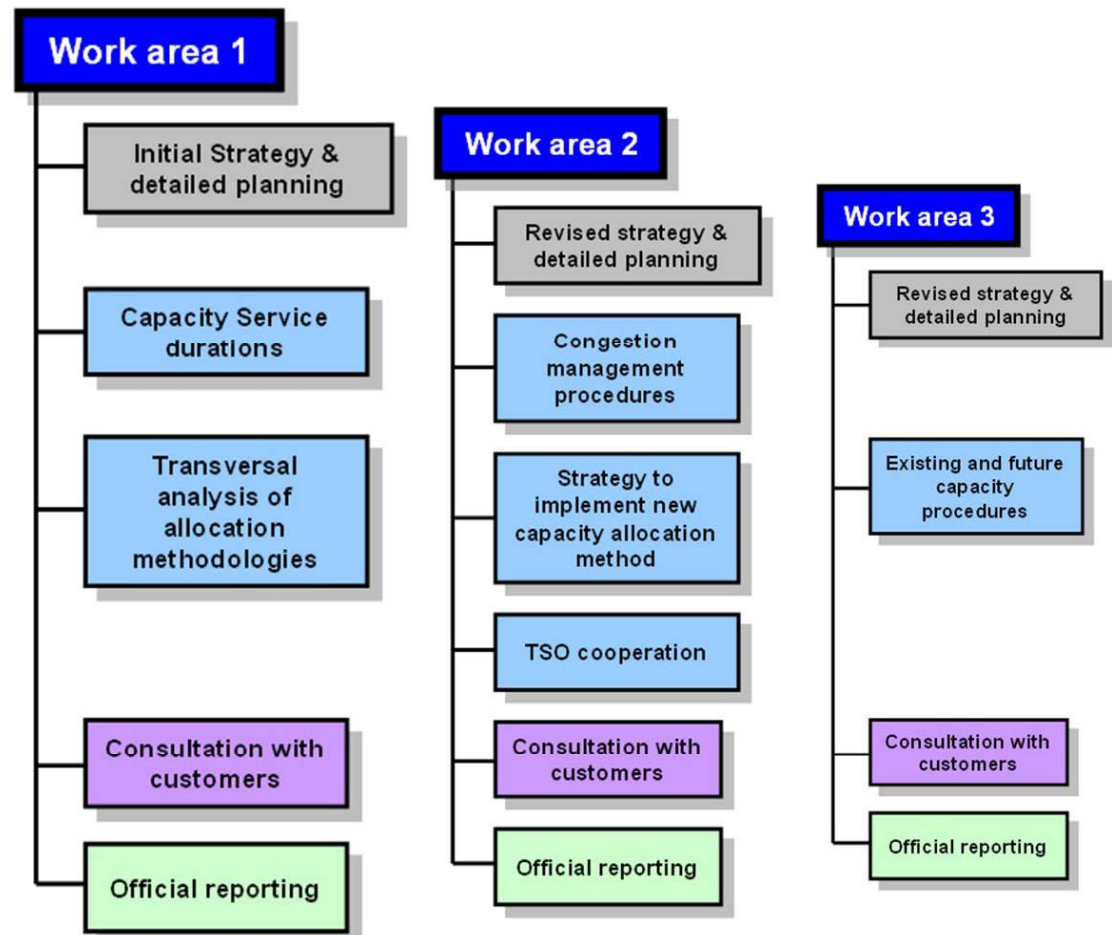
Work area 1

Initial Strategy & detailed planning

Capacity Service durations

Transversal analysis of allocation methodologies

Consultation with customers

Official reporting

Work area 2

Revised strategy & detailed planning

Congestion management procedures

Strategy to implement new capacity allocation method

TSO cooperation

Consultation with customers

Official reporting

Work area 3

Revised strategy & detailed planning

Existing and future capacity procedures

Consultation with customers

Official reporting